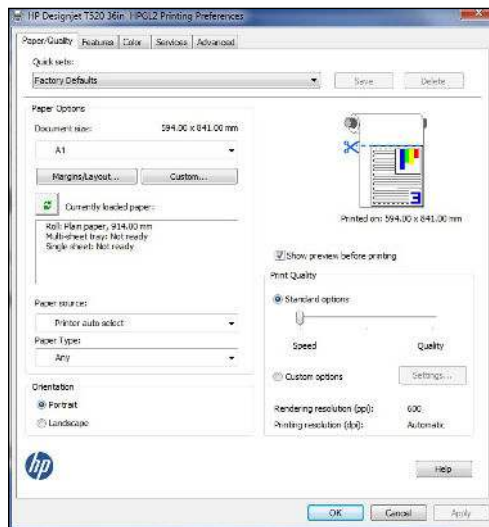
HP Designjet T520 36in HPGL2 Printing Preferences

Paper/Quality | Features | Color | Services | Advanced

Quick sets:
Factory Defaults
Save
Delete

Paper Options
Document size:
594.00 x 841.00 mm
A1
Margins/Layout...
Custom...
Currently loaded paper:
Roll: Plain paper, 914.00 mm
Multi-sheet tray: Not ready
Single sheet: Not ready

Paper source:
Printer auto select
Paper Type:
Any

Orientation
Portrait
Landscape

Printed on: 594.00 x 841.00 mm
Show preview before printing
Print Quality
Standard options
Speed
Quality
Custom options
Settings...
Rendering resolution (ppi): 600
Printing resolution (dpi): Automatic

Help
OK
Cancel
Apply